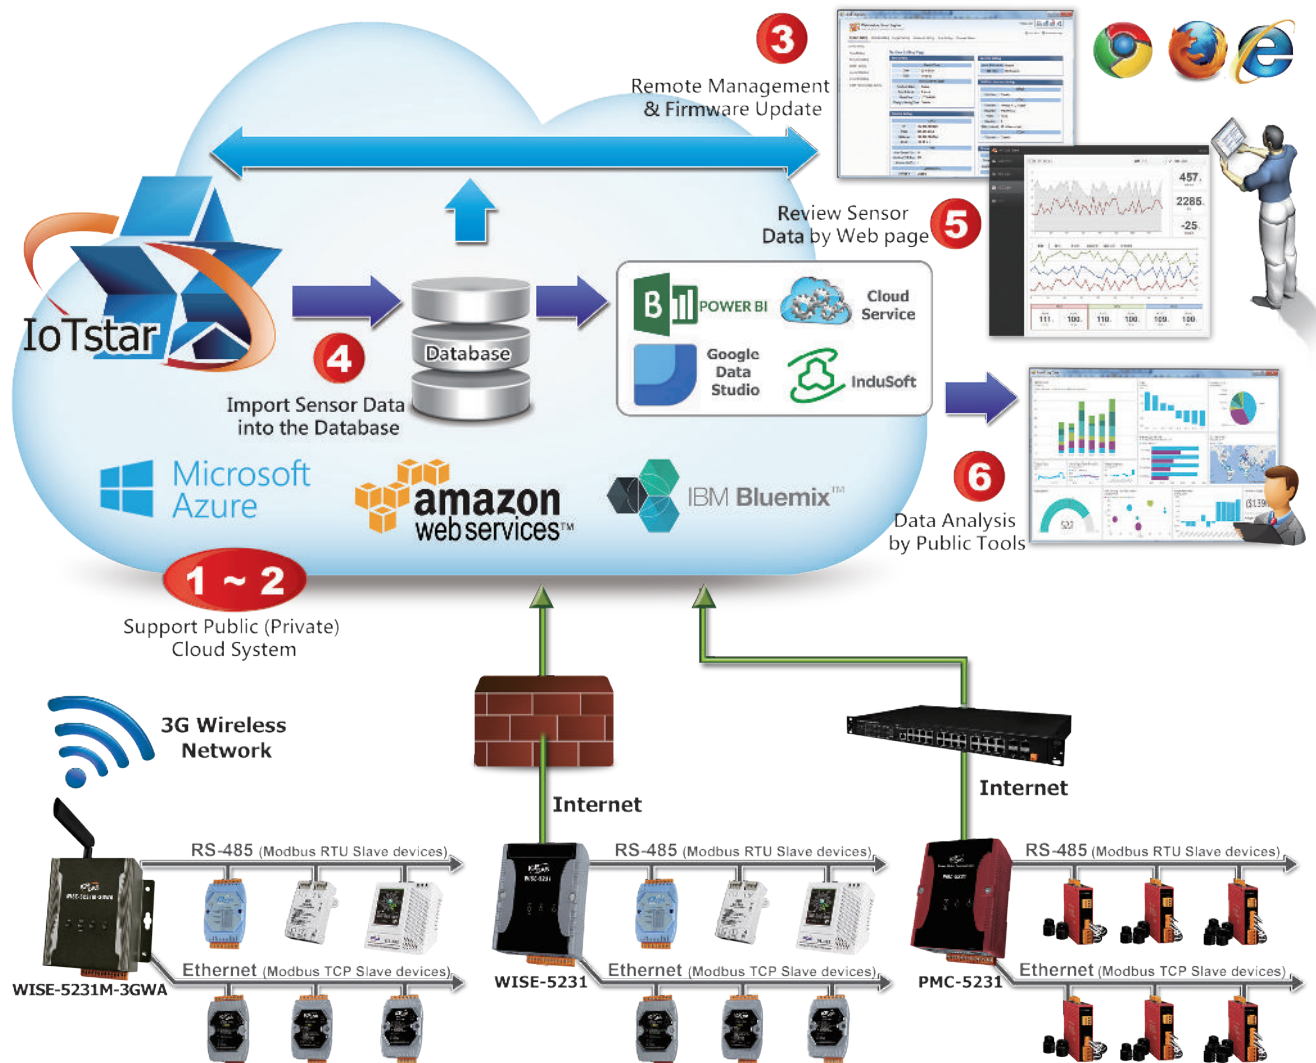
3

Remote Management & Firmware Update

IoTstar

Review Sensor Data by Web page

5

457
2285
-25

111 100 110 100 109 100

B POWER BI

Cloud Service

Google Data Studio

InduSoft

4

Database

Import Sensor Data into the Database

6

Data Analysis by Public Tools

Microsoft Azure

amazon web services™

IBM Bluemix™

1 ~ 2

Support Public (Private) Cloud System

3G Wireless Network

Internet

Internet

RS-485 (Modbus RTU Slave devices)

Ethernet (Modbus TCP Slave devices)

WISE-5231M-3GWA

RS-485 (Modbus RTU Slave devices)

Ethernet (Modbus TCP Slave devices)

WISE-5231

RS-485 (Modbus RTU Slave devices)

Ethernet (Modbus TCP Slave devices)

PMC-5231